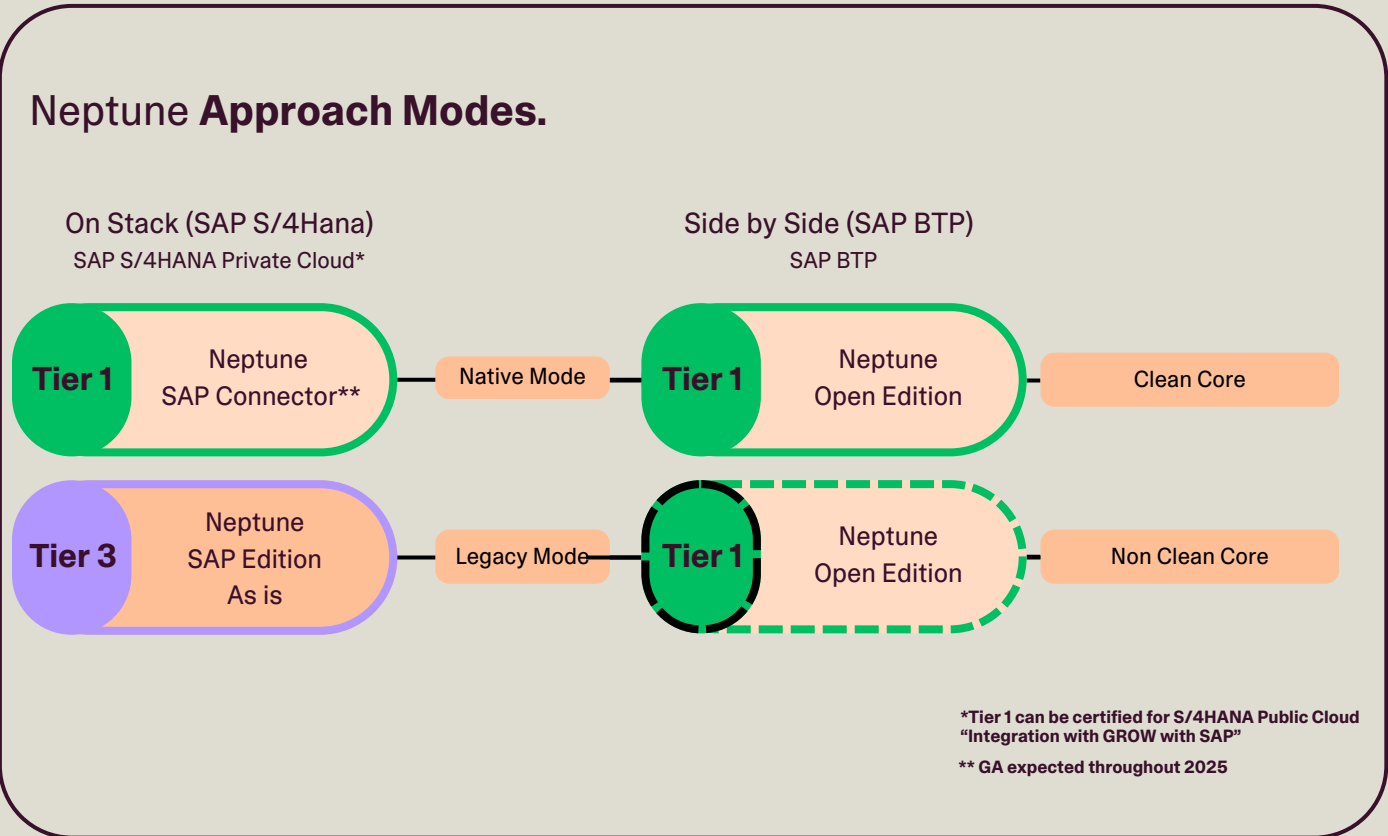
Neptune **Approach Modes.**

On Stack (SAP S/4Hana)
SAP S/4HANA Private Cloud*

Side by Side (SAP BTP)
SAP BTP

Tier 1
Neptune SAP Connector**

Native Mode

Tier 1
Neptune Open Edition

Clean Core

Tier 3
Neptune SAP Edition As is

Legacy Mode

Tier 1
Neptune Open Edition

Non Clean Core

*Tier 1 can be certified for S/4HANA Public Cloud "Integration with GROW with SAP"

** GA expected throughout 2025